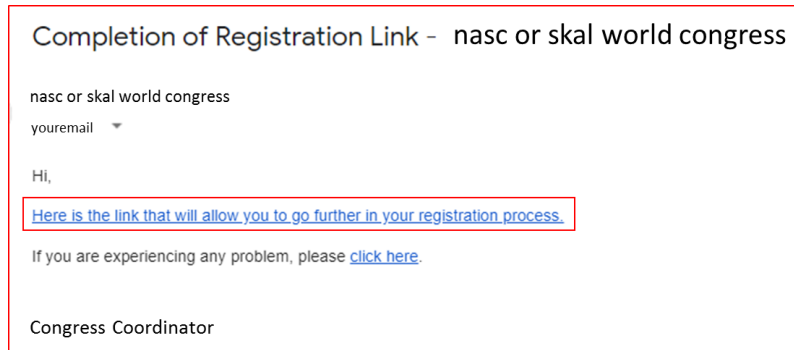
Completion of Registration Link - nasc or skal world congress

nasc or skal world congress

youremail

Hi,

Here is the link that will allow you to go further in your registration process.

If you are experiencing any problem, please click here.

Congress Coordinator